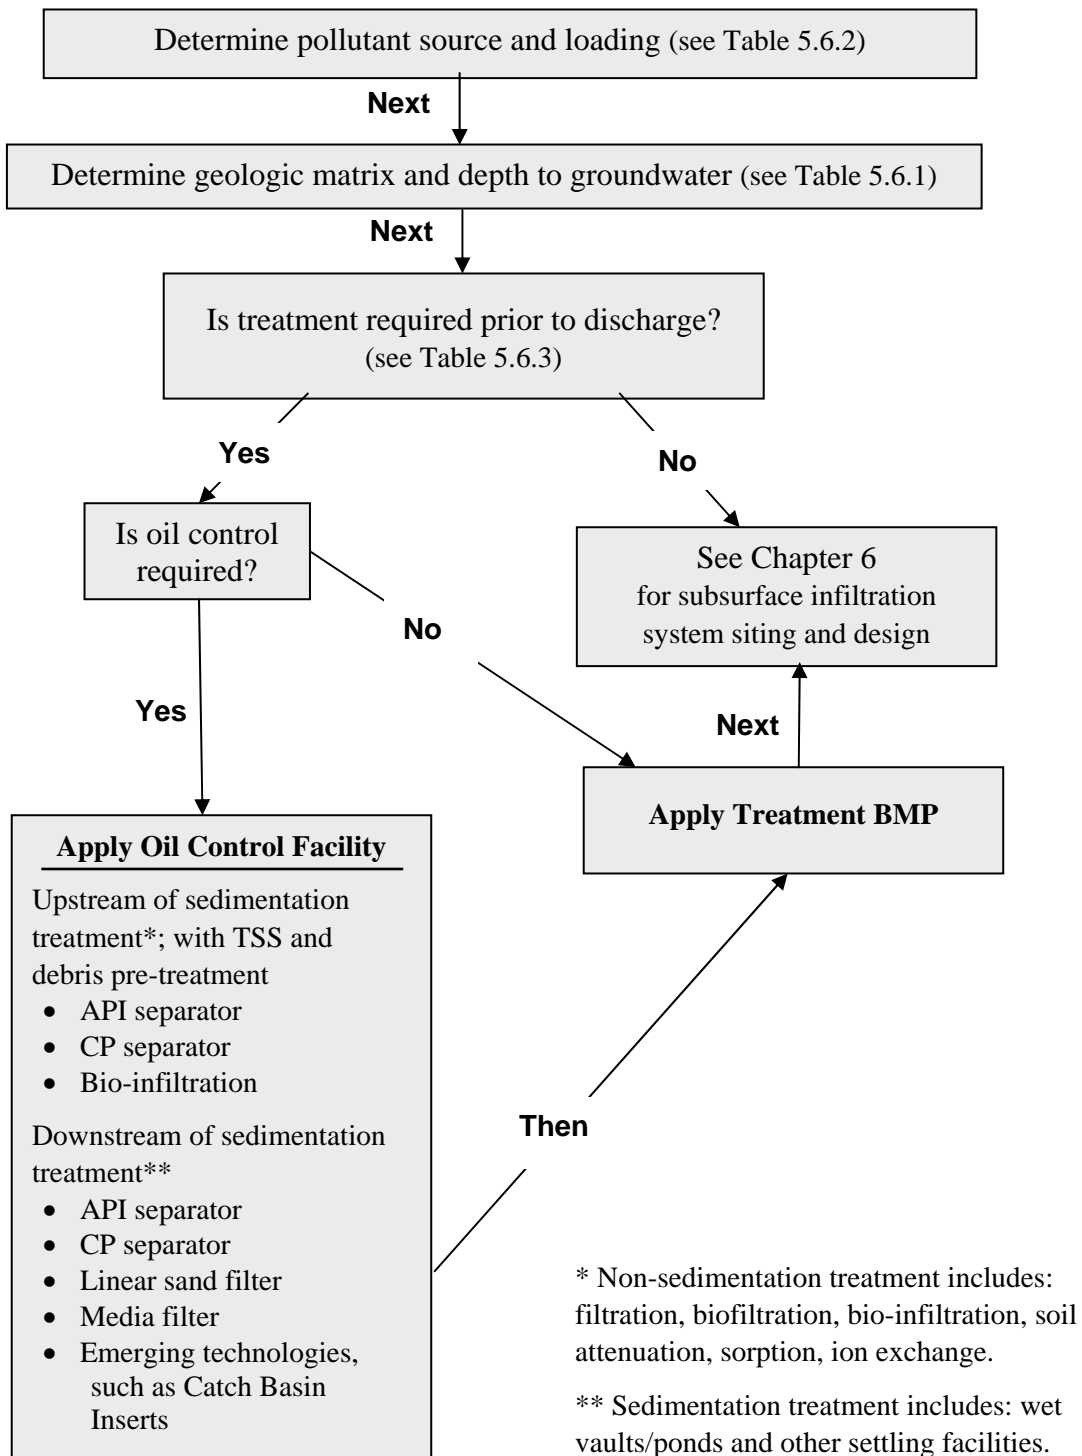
Determine pollutant source and loading (see Table 5.6.2)

Next

Determine geologic matrix and depth to groundwater (see Table 5.6.1)

Next

Is treatment required prior to discharge? (see Table 5.6.3)

Yes

No

Is oil control required?

See Chapter 6 for subsurface infiltration system siting and design

No

Yes

Next

Apply Treatment BMP

Apply Oil Control Facility

Upstream of sedimentation treatment*; with TSS and debris pre-treatment
- API separator
- CP separator
- Bio-infiltration

Downstream of sedimentation treatment**
- API separator
- CP separator
- Linear sand filter
- Media filter
- Emerging technologies, such as Catch Basin Inserts

Then

* Non-sedimentation treatment includes: filtration, biofiltration, bio-infiltration, soil attenuation, sorption, ion exchange.

** Sedimentation treatment includes: wet vaults/ponds and other settling facilities.